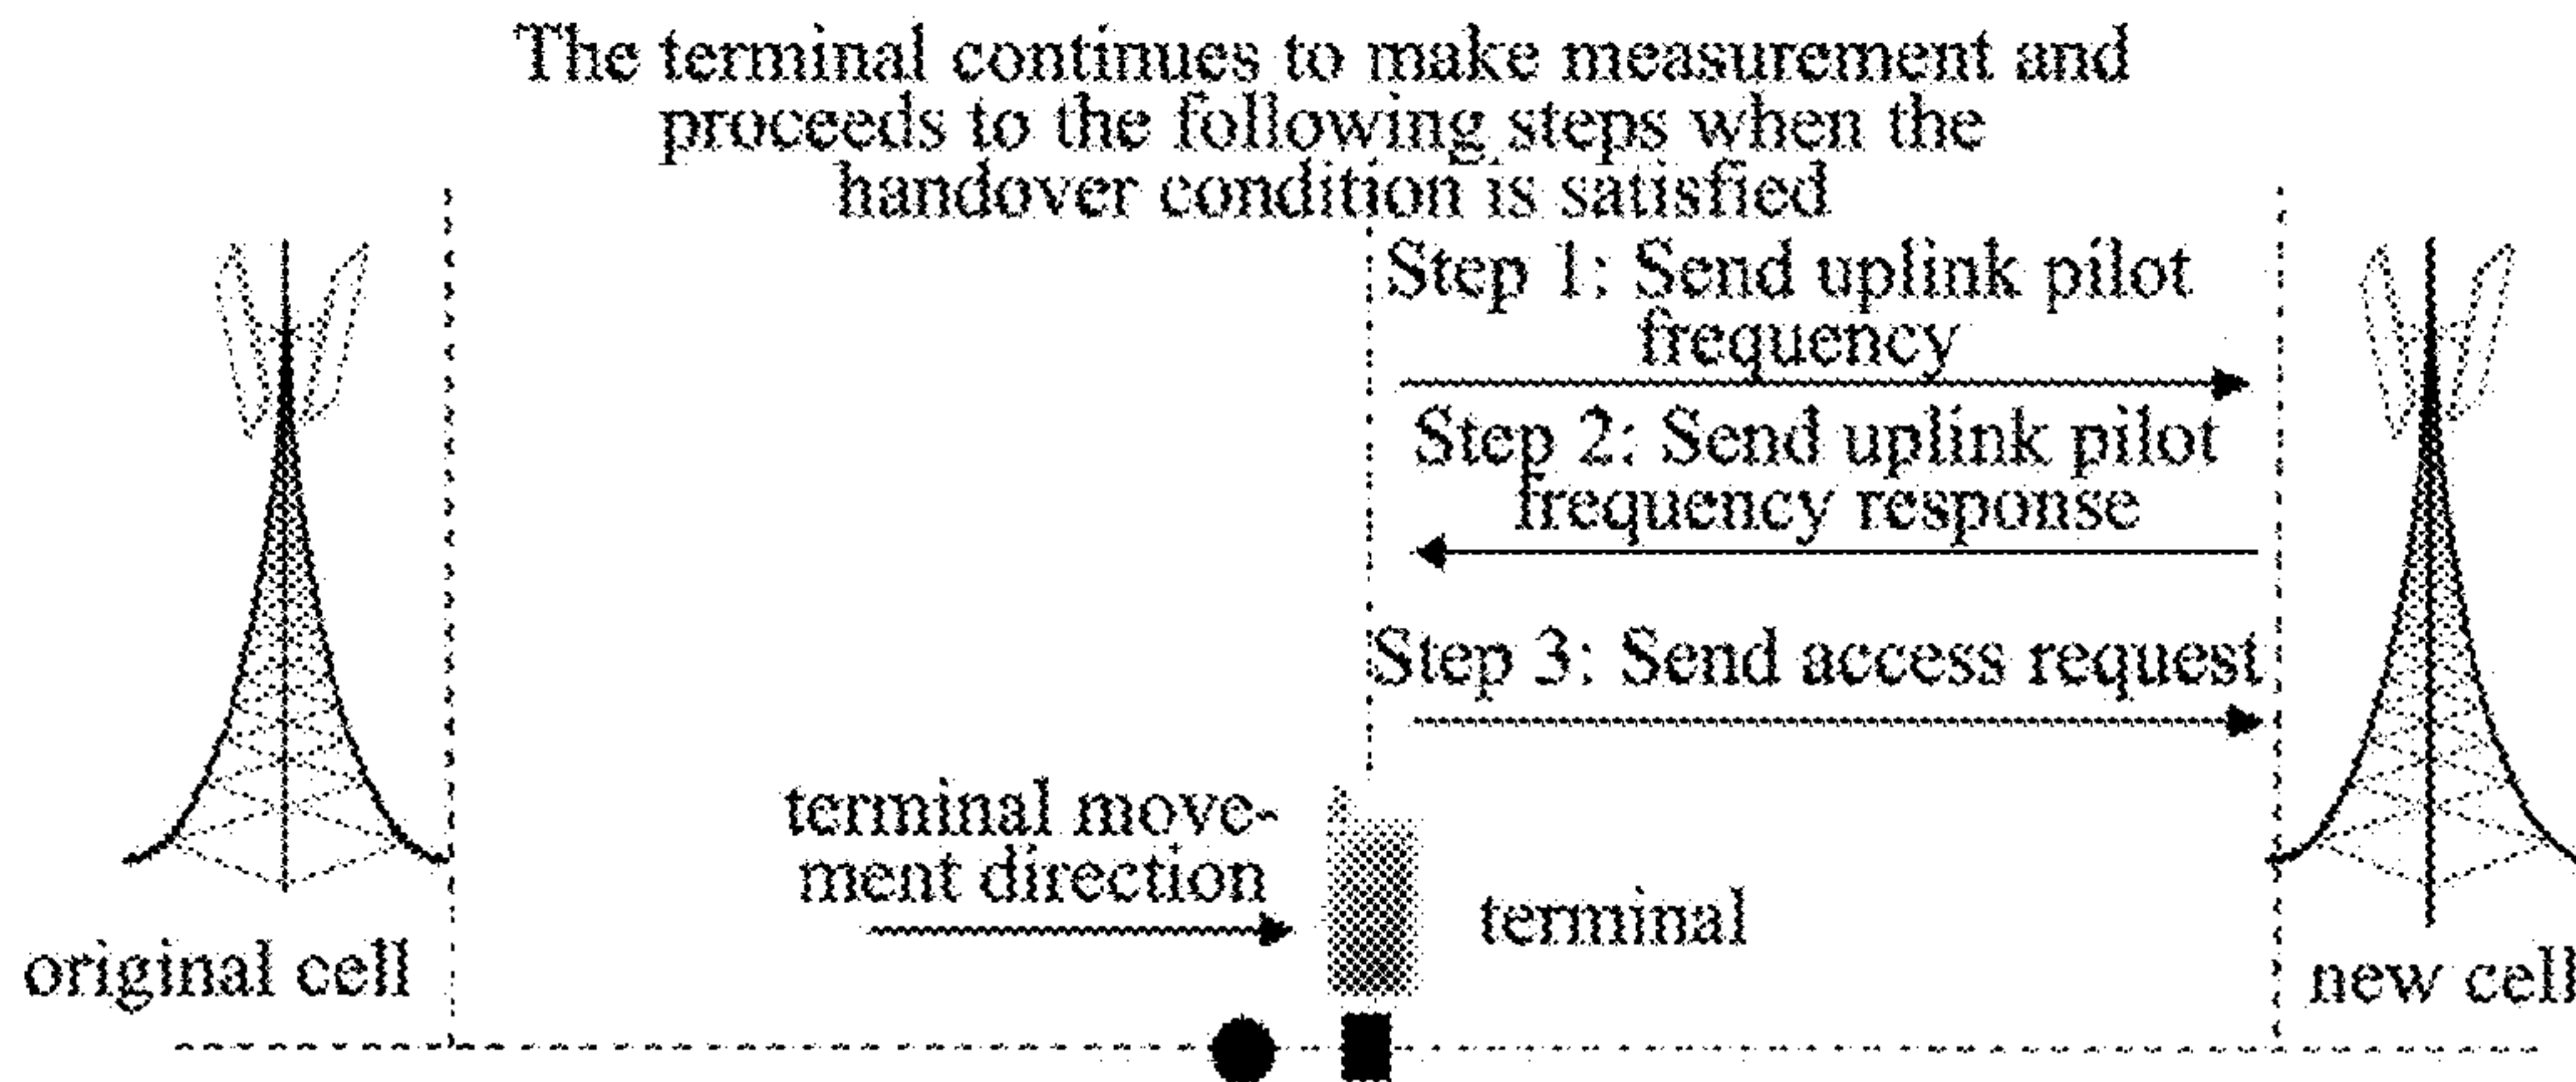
The terminal continues to make measurement and proceeds to the following steps when the handover condition is satisfied

Step 1: Send uplink pilot frequency

Step 2: Send uplink pilot frequency response

Step 3: Send access request

terminal movement direction

terminal

original cell

new cell